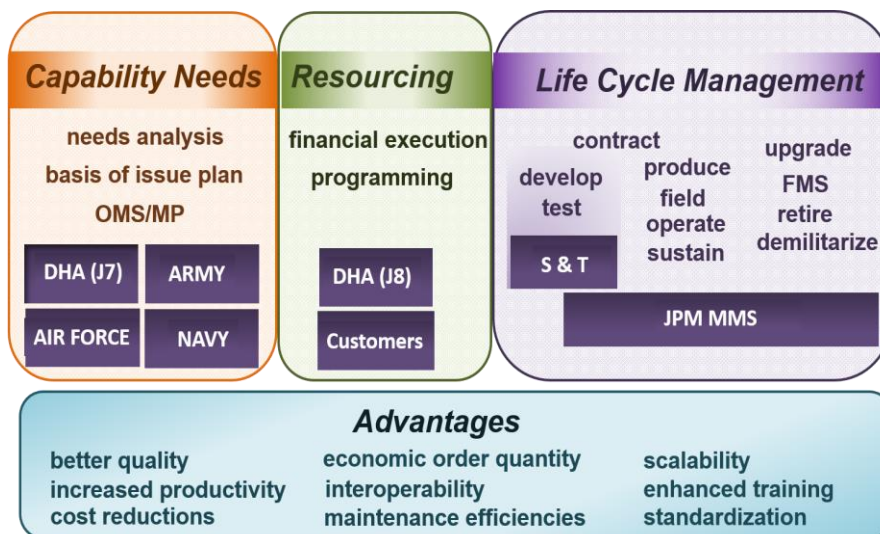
Capability Needs

needs analysis
basis of issue plan
OMS/MP

DHA (J7)
ARMY
AIR FORCE
NAVY

Resourcing

financial execution
programming

DHA (J8)
Customers

Life Cycle Management

contract
develop
test
produce
field
operate
sustain
upgrade
FMS
retire
demilitarize

S & T
JPM MMS

Advantages

better quality
increased productivity
cost reductions
economic order quantity
interoperability
maintenance efficiencies
scalability
enhanced training
standardization